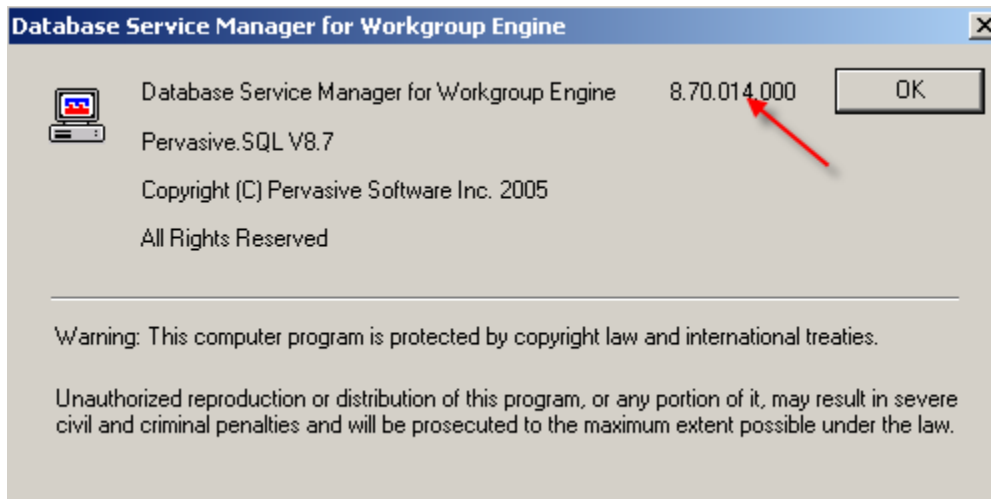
Database Service Manager for Workgroup Engine

Database Service Manager for Workgroup Engine 8.70.014.000

OK

Pervasive.SQL V8.7

Copyright (C) Pervasive Software Inc. 2005

All Rights Reserved

Warning: This computer program is protected by copyright law and international treaties.

Unauthorized reproduction or distribution of this program, or any portion of it, may result in severe civil and criminal penalties and will be prosecuted to the maximum extent possible under the law.